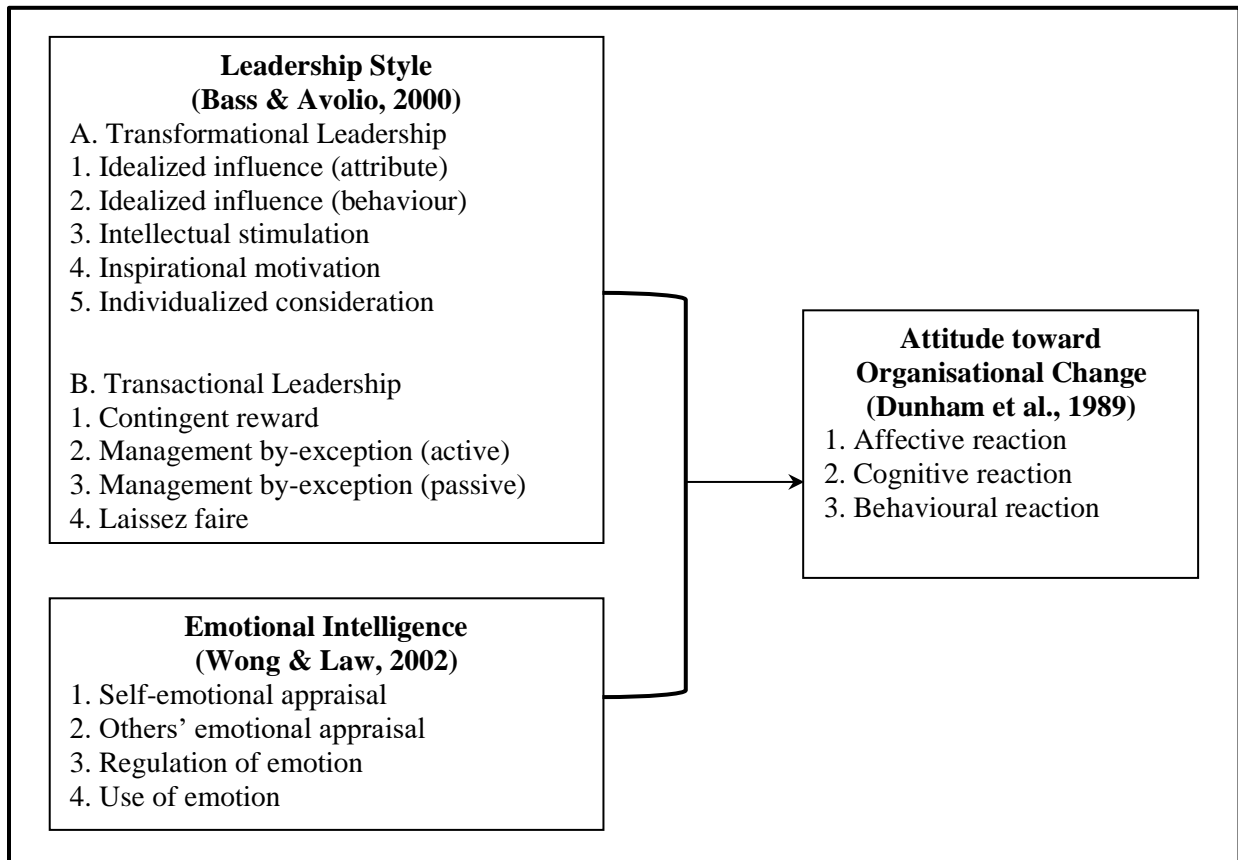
**Leadership Style**
**(Bass & Avolio, 2000)**
A. Transformational Leadership
1. Idealized influence (attribute)
2. Idealized influence (behaviour)
3. Intellectual stimulation
4. Inspirational motivation
5. Individualized consideration

B. Transactional Leadership
1. Contingent reward
2. Management by-exception (active)
3. Management by-exception (passive)
4. Laissez faire

**Emotional Intelligence**
**(Wong & Law, 2002)**
1. Self-emotional appraisal
2. Others' emotional appraisal
3. Regulation of emotion
4. Use of emotion

**Attitude toward**
**Organisational Change**
**(Dunham et al., 1989)**
1. Affective reaction
2. Cognitive reaction
3. Behavioural reaction